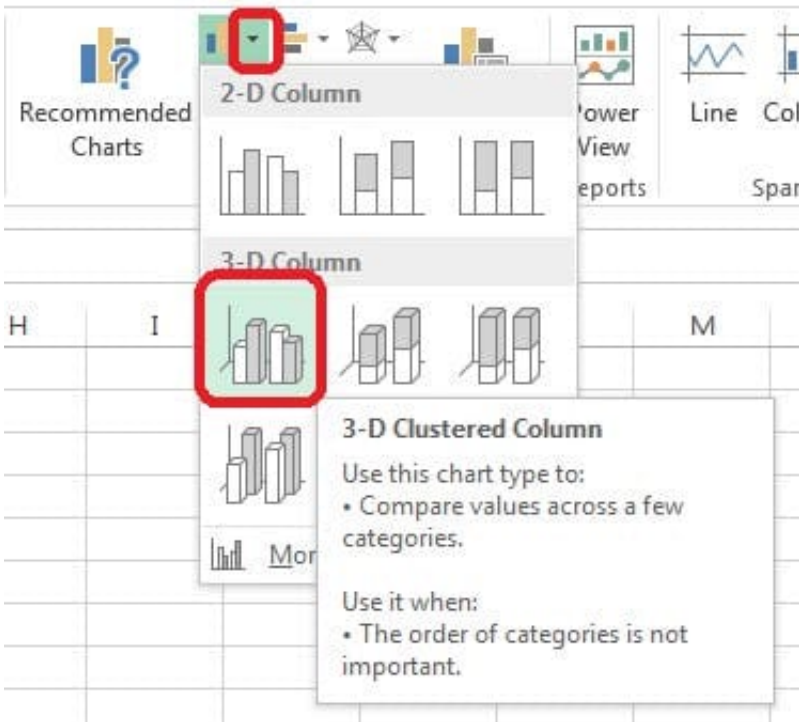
Recommended Charts

2-D Column

3-D Column

Power View

eports

Line

Col

Spar

H

I

M

Mor

3-D Clustered Column

Use this chart type to:
• Compare values across a few categories.

Use it when:
• The order of categories is not important.